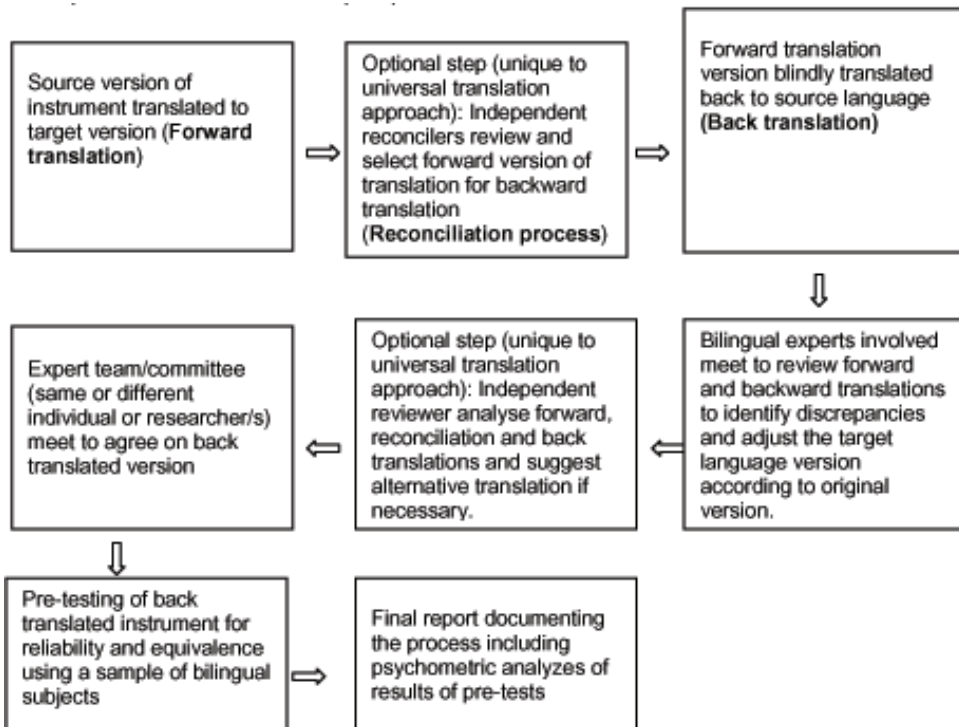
Source version of instrument translated to target version (**Forward translation**)

Optional step (unique to universal translation approach): Independent reconcilers review and select forward version of translation for backward translation (**Reconciliation process**)

Forward translation version blindly translated back to source language (**Back translation**)

Bilingual experts involved meet to review forward and backward translations to identify discrepancies and adjust the target language version according to original version.

Optional step (unique to universal translation approach): Independent reviewer analyse forward, reconciliation and back translations and suggest alternative translation if necessary.

Expert team/committee (same or different individual or researcher/s) meet to agree on back translated version

Pre-testing of back translated instrument for reliability and equivalence using a sample of bilingual subjects

Final report documenting the process including psychometric analyzes of results of pre-tests